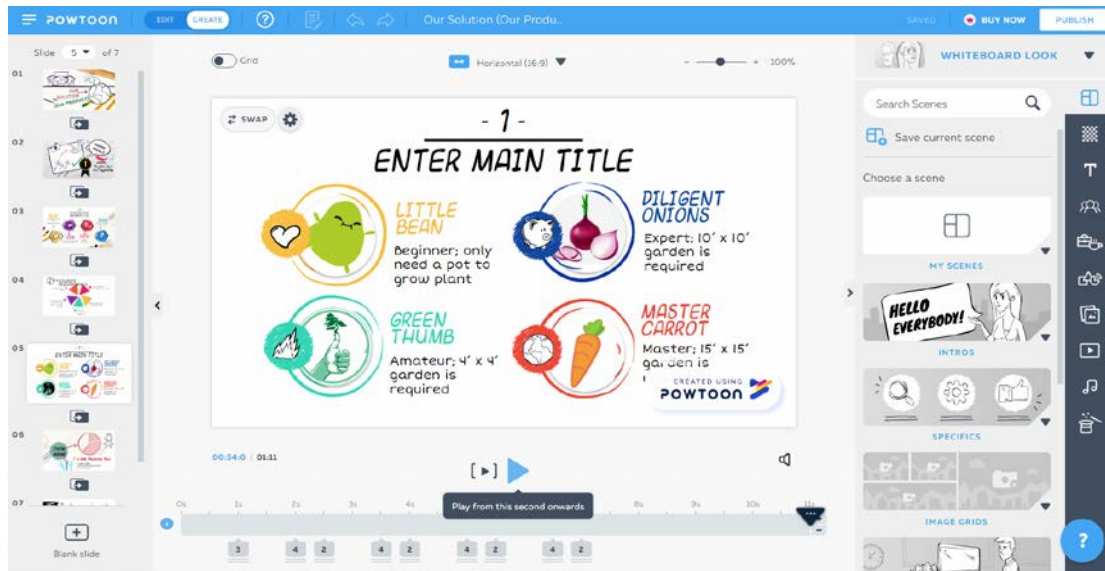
POWTOON EDIT CREATE ? Our Solution (Our Produ.. SAVED BUY NOW PUBLISH

Slide 5 of 7

01
02
03
04
05 ENTER MAIN TITLE
06
07

Blank slide

Grid
Horizontal (16:9)
100%

SWAP

- 1 -
ENTER MAIN TITLE

LITTLE BEAN
Beginner; only need a pot to grow plant

DILIGENT ONIONS
Expert; 10' x 10' garden is required

GREEN THUMB
Amateur; 4' x 4' garden is required

MASTER CARROT
Master; 15' x 15' garden is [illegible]

CREATED USING POWTOON

00:54:0 | 01:11

[▸]

Play from this second onwards

0s 1s 2s 3s 4s 8s 9s 10s 11s

3 4 2 4 2 4 2 4 2

WHITEBOARD LOOK

Search Scenes

Save current scene

Choose a scene

MY SCENES

HELLO EVERYBODY!

INTROS

SPECIFICS

IMAGE GRIDS

?